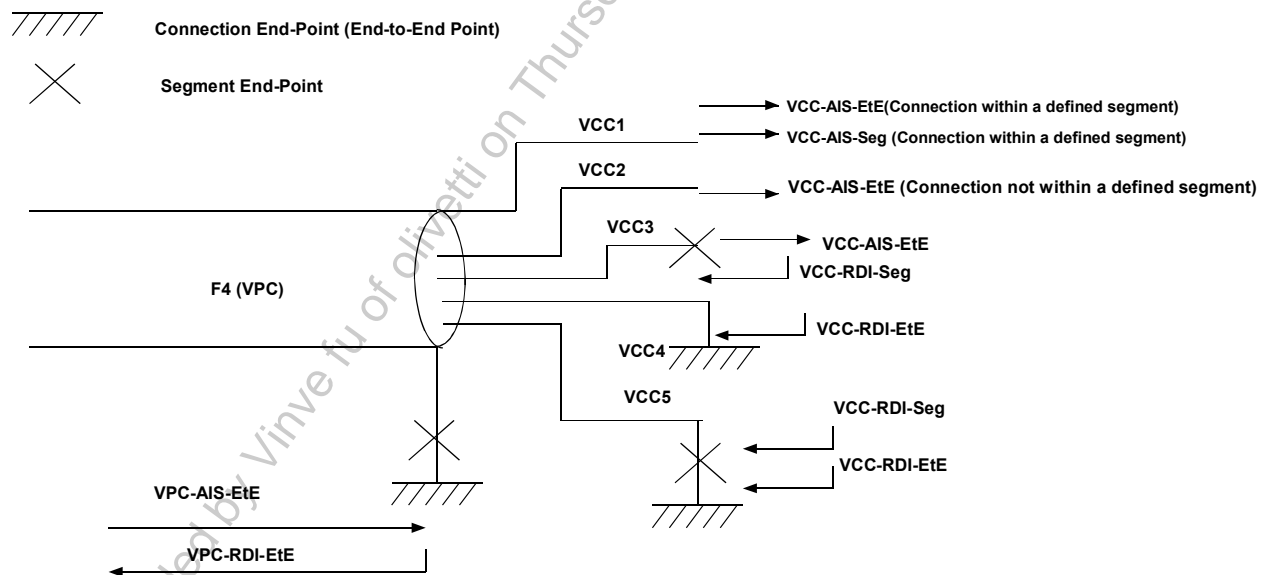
Connection End-Point (End-to-End Point)

Segment End-Point

VCC-AIS-EtE(Connection within a defined segment)
VCC1
VCC-AIS-Seg (Connection within a defined segment)
VCC2
VCC-AIS-EtE (Connection not within a defined segment)
VCC3
VCC-AIS-EtE
VCC-RDI-Seg
F4 (VPC)
VCC-RDI-EtE
VCC4
VCC5
VCC-RDI-Seg
VCC-RDI-EtE
VPC-AIS-EtE
VPC-RDI-EtE

...ed by Vinve fu of olivetti on Thurs...